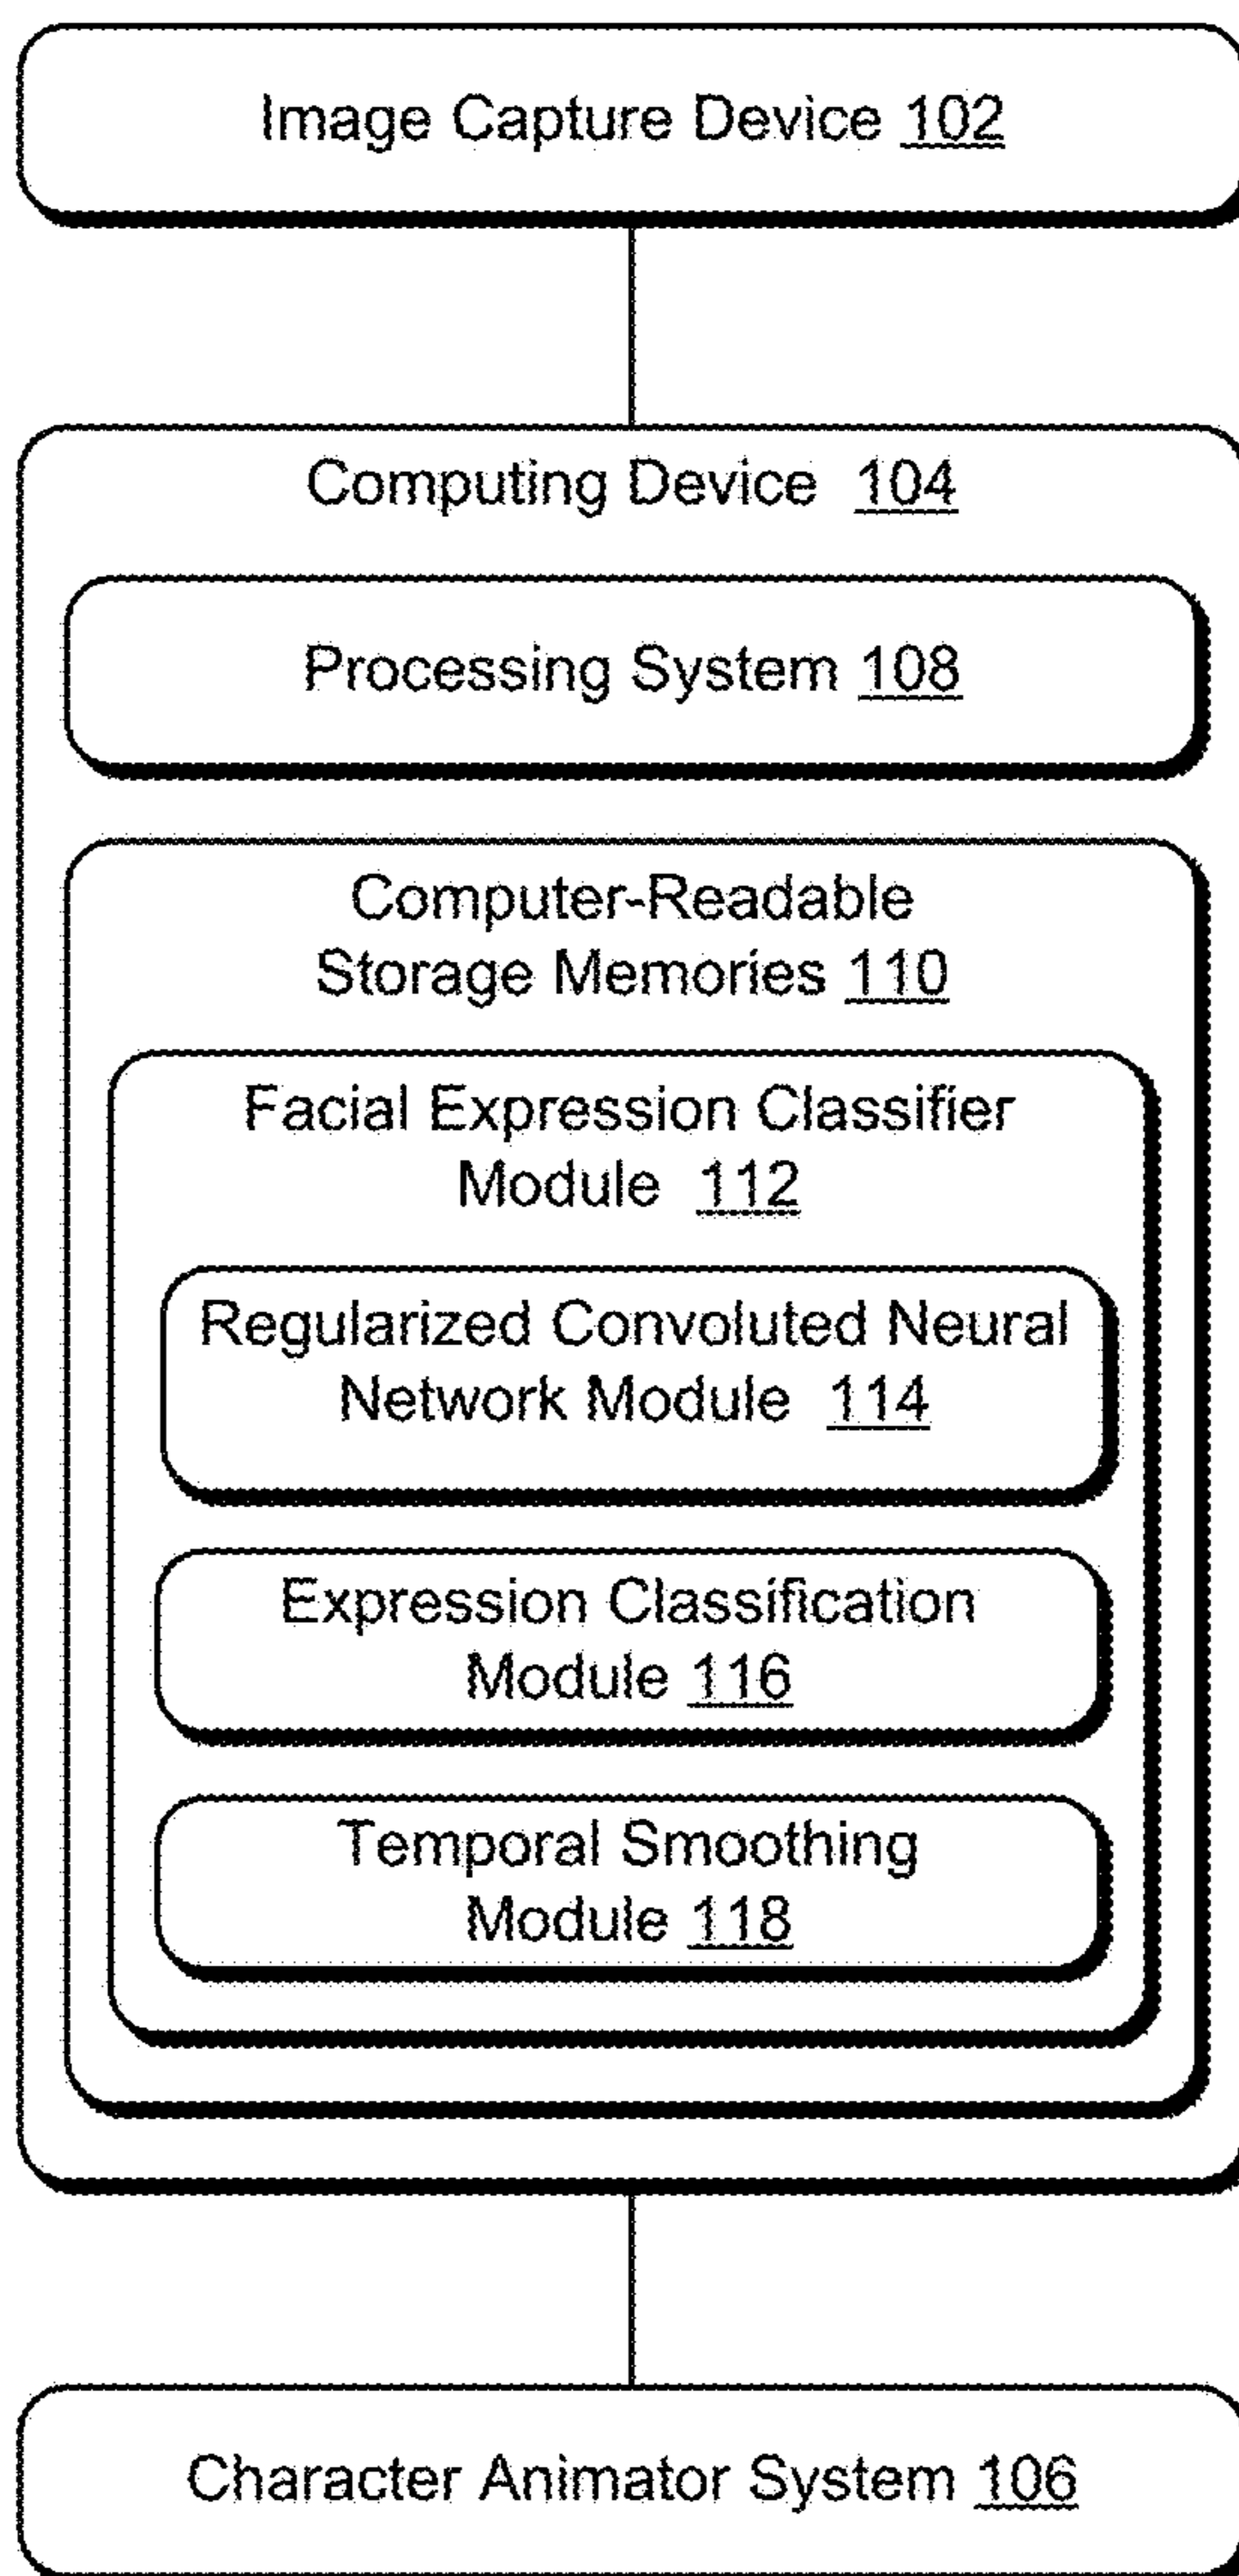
Image Capture Device 102

Computing Device 104

Processing System 108

Computer-Readable Storage Memories 110

Facial Expression Classifier Module 112

Regularized Convoluted Neural Network Module 114

Expression Classification Module 116

Temporal Smoothing Module 118

Character Animator System 106